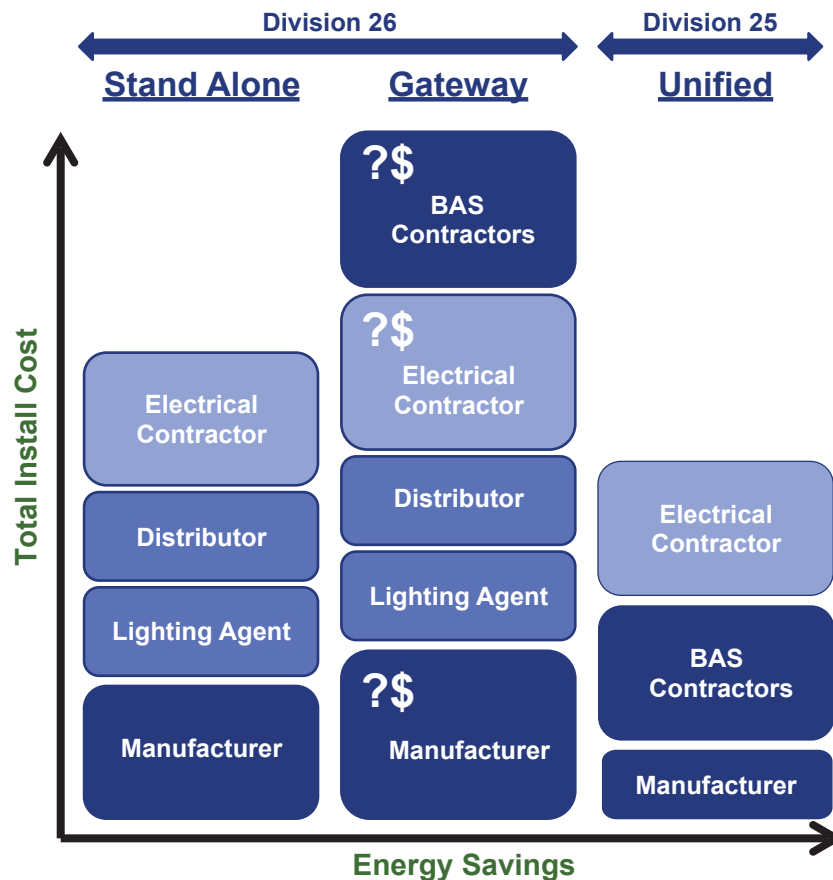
Division 26

Division 25

Stand Alone

Gateway

Unified

Total Install Cost

Electrical Contractor

Distributor

Lighting Agent

Manufacturer

?$
BAS Contractors

?$
Electrical Contractor

Distributor

Lighting Agent

?$
Manufacturer

Electrical Contractor

BAS Contractors

Manufacturer

Energy Savings